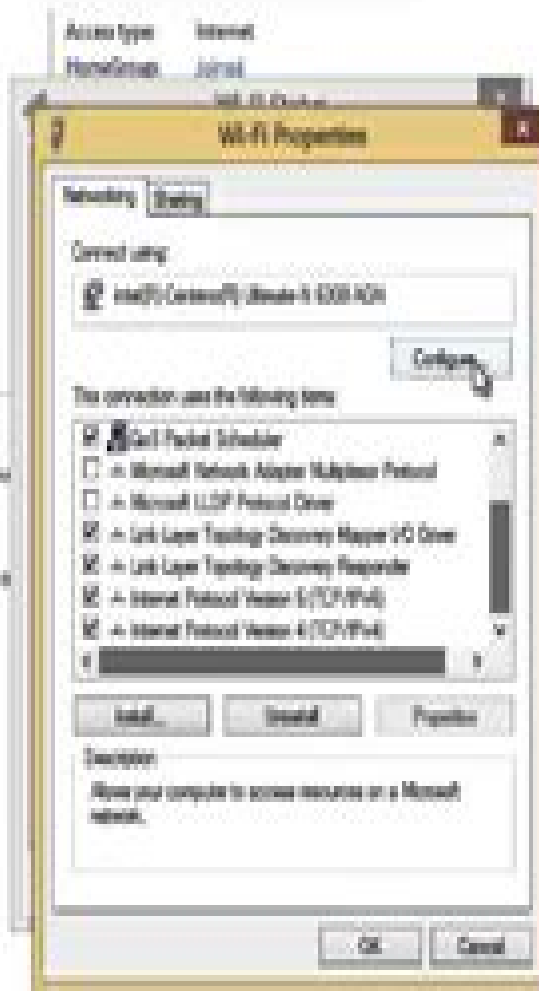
Access type: Internet
HomeGroup: Joined

Wi-Fi Status

Wi-Fi Properties

Networking | Sharing

Connect using:

Intel(R) Centrino(R) Ultimate-N 6300 AGN

Configure...

This connection uses the following items:

QoS Packet Scheduler
Microsoft Network Adapter Multiplexor Protocol
Microsoft LLDP Protocol Driver
Link-Layer Topology Discovery Mapper I/O Driver
Link-Layer Topology Discovery Responder
Internet Protocol Version 6 (TCP/IPv6)
Internet Protocol Version 4 (TCP/IPv4)

Install... | Uninstall | Properties

Description

Allows your computer to access resources on a Microsoft network.

OK | Cancel